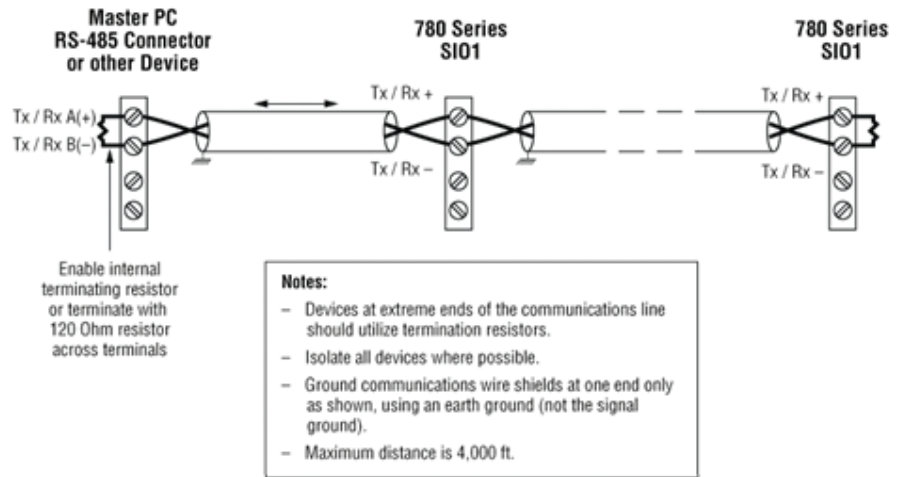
Master PC
RS-485 Connector
or other Device

780 Series
SIO1

780 Series
SIO1

Tx / Rx A(+)
Tx / Rx B(−)

Tx / Rx +
Tx / Rx −

Tx / Rx +
Tx / Rx −

Enable internal terminating resistor or terminate with 120 Ohm resistor across terminals

Notes:

– Devices at extreme ends of the communications line should utilize termination resistors.

– Isolate all devices where possible.

– Ground communications wire shields at one end only as shown, using an earth ground (not the signal ground).

– Maximum distance is 4,000 ft.